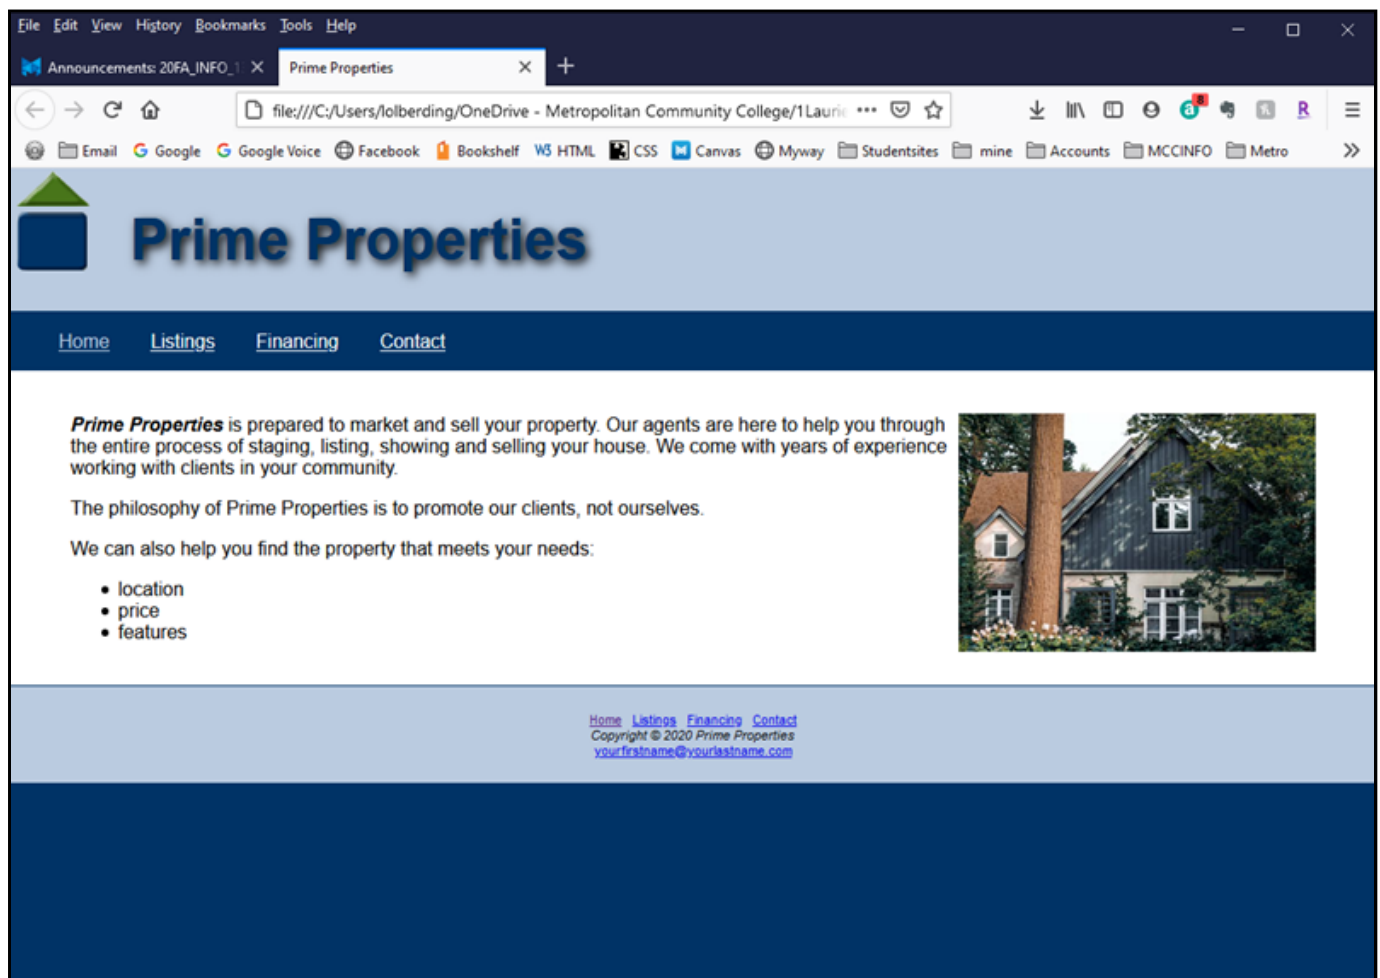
File Edit View History Bookmarks Tools Help

Announcements: 20FA_INFO_1 × Prime Properties × +

file:///C:/Users/lolberding/OneDrive - Metropolitan Community College/1Lauri ···

Email Google Google Voice Facebook Bookshelf HTML CSS Canvas Myway Studentsites mine Accounts MCCINFO Metro »

Prime Properties

Home Listings Financing Contact

***Prime Properties*** is prepared to market and sell your property. Our agents are here to help you through the entire process of staging, listing, showing and selling your house. We come with years of experience working with clients in your community.

The philosophy of Prime Properties is to promote our clients, not ourselves.

We can also help you find the property that meets your needs:

- location
- price
- features

Home Listings Financing Contact
*Copyright © 2020 Prime Properties*
yourfirstname@yourlastname.com